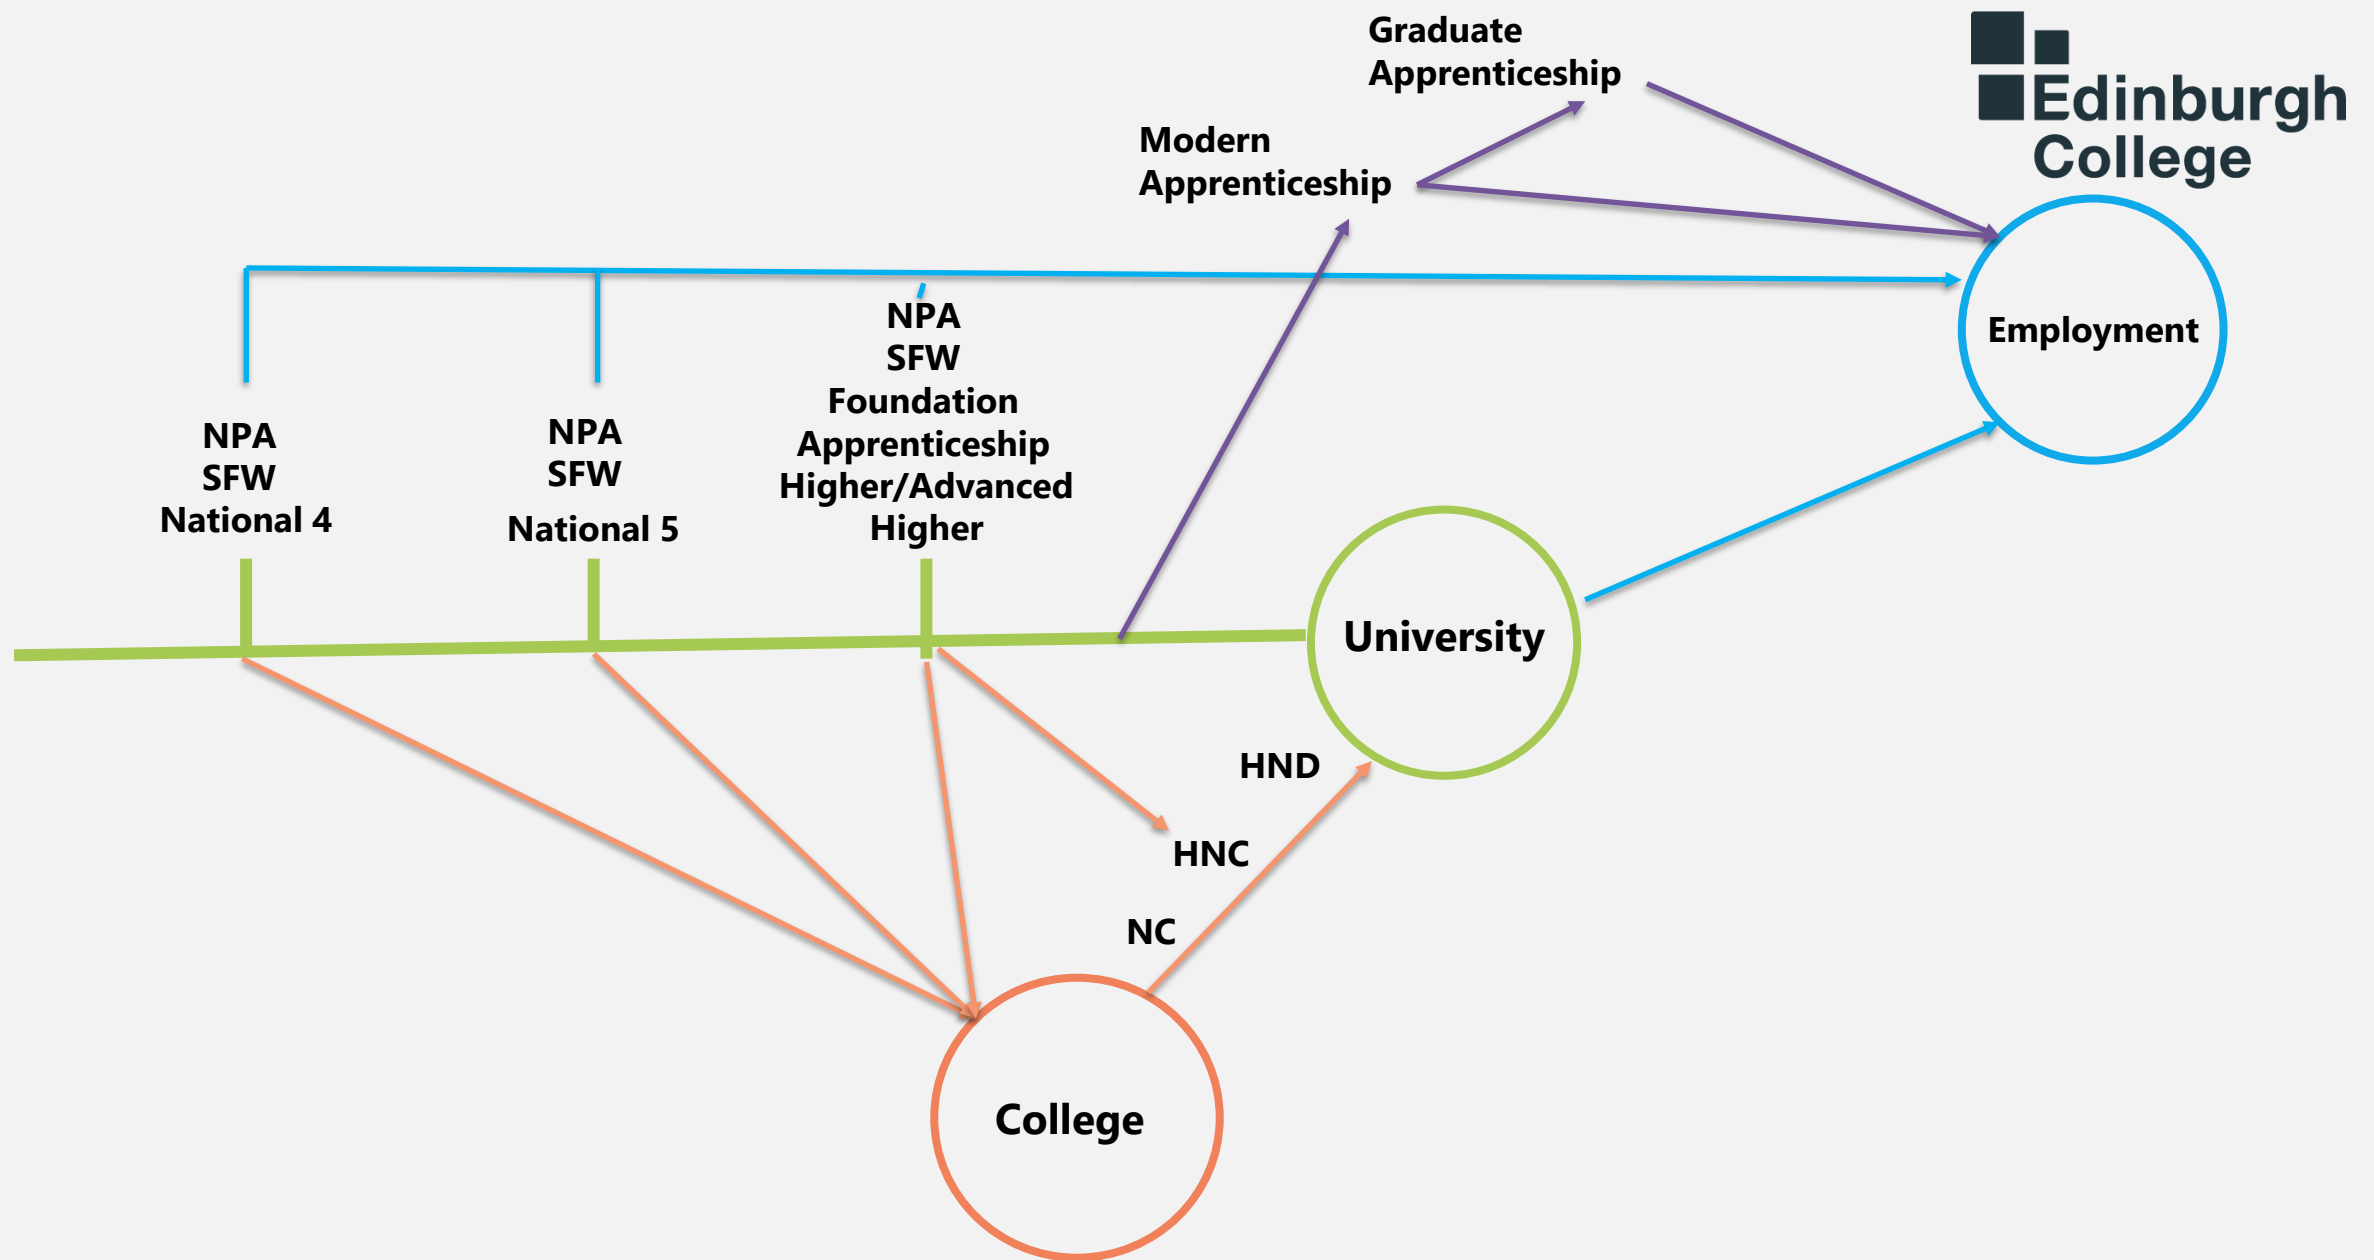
Graduate Apprenticeship

Edinburgh College

Modern Apprenticeship

Employment

NPA
SFW
Foundation Apprenticeship
Higher/Advanced Higher

NPA
SFW
National 4

NPA
SFW
National 5

University

HND

HNC

NC

College